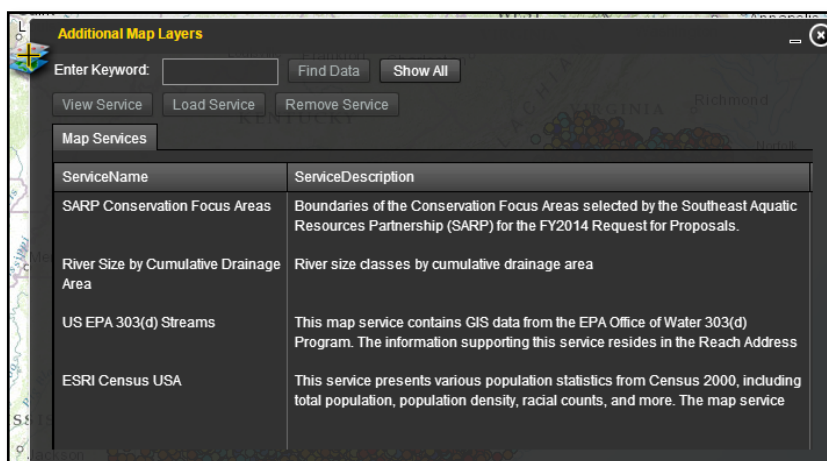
Additional Map Layers

Enter Keyword: Find Data Show All

View Service Load Service Remove Service

Map Services

| ServiceName | ServiceDescription |
|---|---|
| SARP Conservation Focus Areas | Boundaries of the Conservation Focus Areas selected by the Southeast Aquatic Resources Partnership (SARP) for the FY2014 Request for Proposals. |
| River Size by Cumulative Drainage Area | River size classes by cumulative drainage area |
| US EPA 303(d) Streams | This map service contains GIS data from the EPA Office of Water 303(d) Program. The information supporting this service resides in the Reach Address |
| ESRI Census USA | This service presents various population statistics from Census 2000, including total population, population density, racial counts, and more. The map service |

KENTUCKY VIRGINIA Richmond